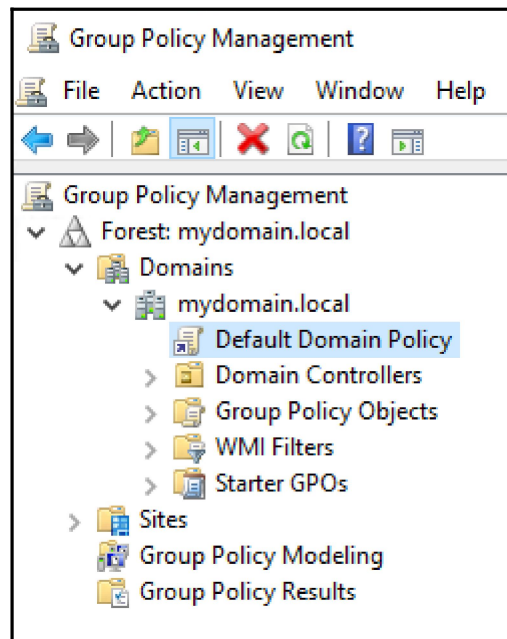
Group Policy Management

File Action View Window Help

Group Policy Management
Forest: mydomain.local
Domains
mydomain.local
Default Domain Policy
Domain Controllers
Group Policy Objects
WMI Filters
Starter GPOs
Sites
Group Policy Modeling
Group Policy Results